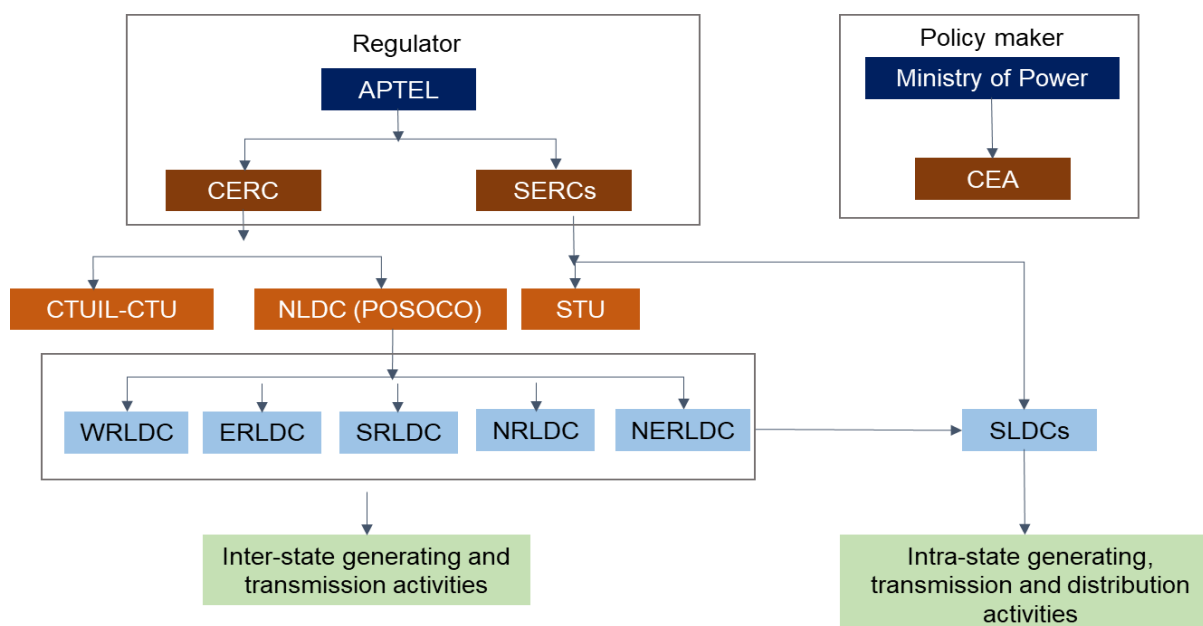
Regulator

APTEL

CERC

SERCs

Policy maker

Ministry of Power

CEA

CTUIL-CTU

NLDC (POSOCO)

STU

WRLDC

ERLDC

SRLDC

NRLDC

NERLDC

SLDCs

Inter-state generating and transmission activities

Intra-state generating, transmission and distribution activities